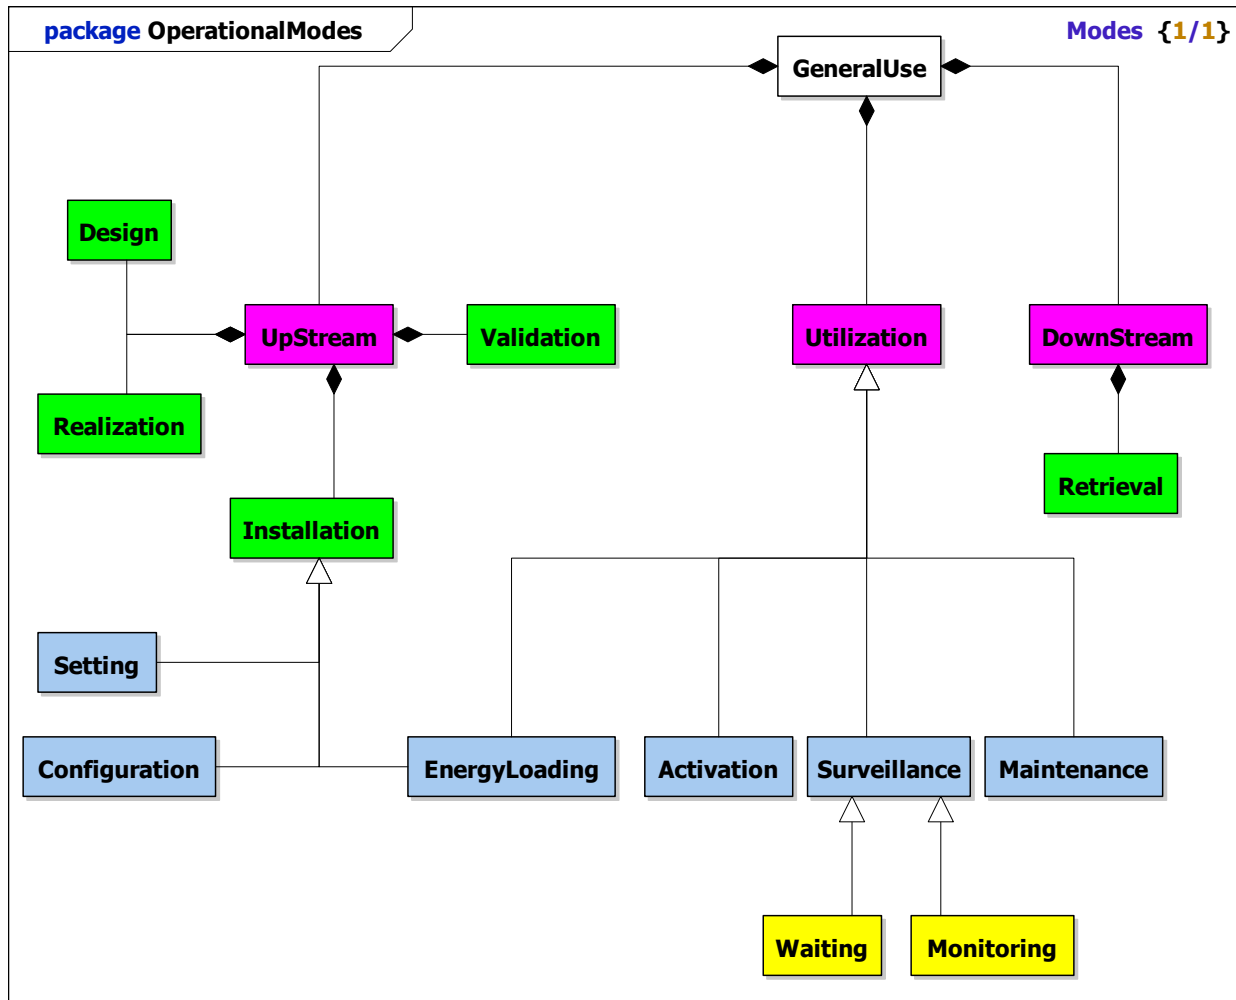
package OperationalModes

Modes {1/1}

GeneralUse

Design

UpStream

Validation

Utilization

DownStream

Realization

Retrieval

Installation

Setting

Configuration

EnergyLoading

Activation

Surveillance

Maintenance

Waiting

Monitoring